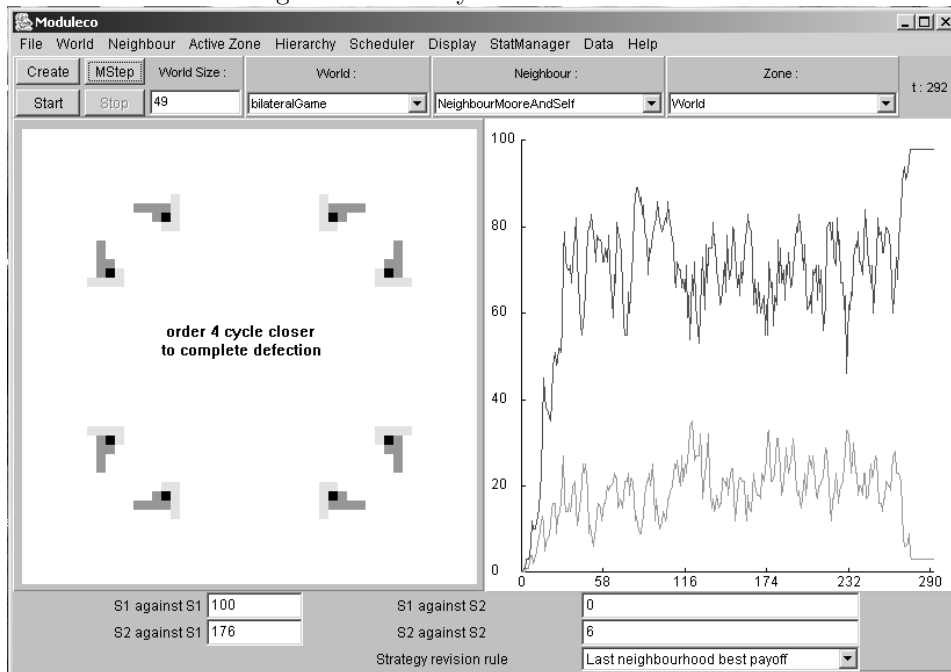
Moduleco

File World Neighbour Active Zone Hierarchy Scheduler Display StatManager Data Help

Create MStep World Size : World : Neighbour : Zone :
Start Stop 49 bilateralGame NeighbourMooreAndSelf World t : 292

order 4 cycle closer
to complete defection

100
80
60
40
20
0
0 58 116 174 232 290

S1 against S1 100
S2 against S1 176
S1 against S2 0
S2 against S2 6
Strategy revision rule Last neighbourhood best payoff